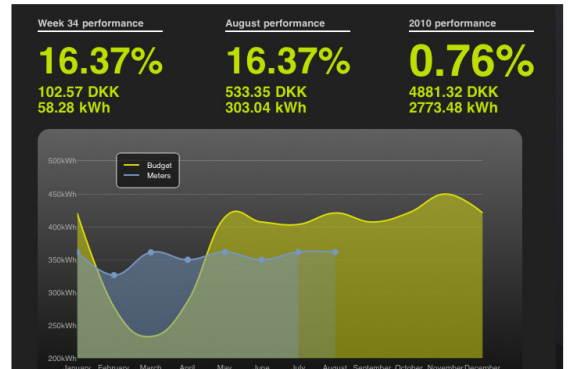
Week 34 performance
16.37%
102.57 DKK
58.28 kWh

August performance
16.37%
533.35 DKK
303.04 kWh

2010 performance
0.76%
4881.32 DKK
2773.48 kWh

Budget
Meters

500kWh
450kWh
400kWh
350kWh
300kWh
250kWh
200kWh

January February March April May June July August September October November December